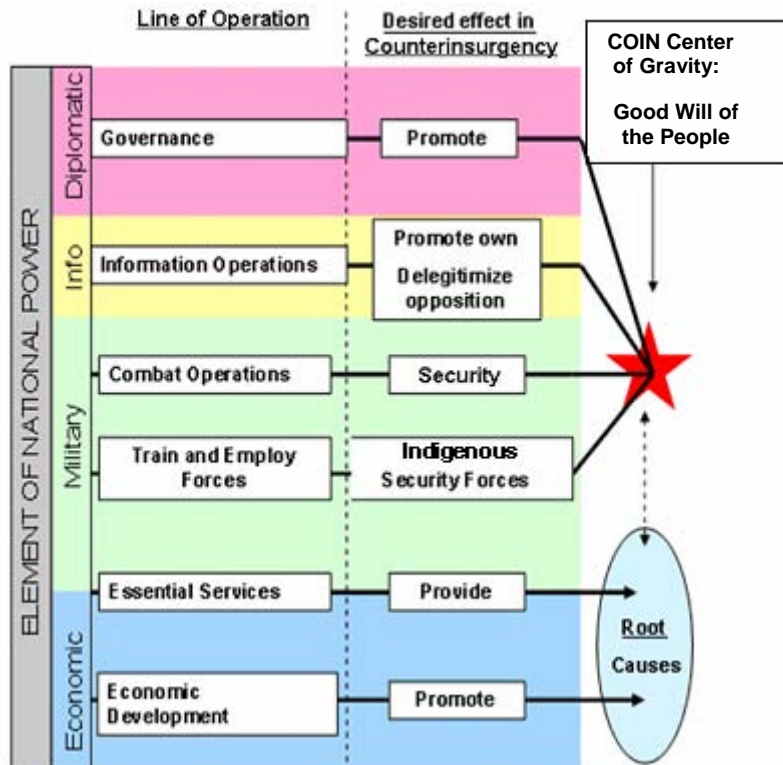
Line of Operation

Desired effect in Counterinsurgency

COIN Center of Gravity:

Good Will of the People

ELEMENT OF NATIONAL POWER

Diplomatic

Governance

Promote

Info

Information Operations

Promote own

Delegitimize opposition

Military

Combat Operations

Security

Train and Employ Forces

Indigenous Security Forces

Essential Services

Provide

Economic

Economic Development

Promote

Root Causes